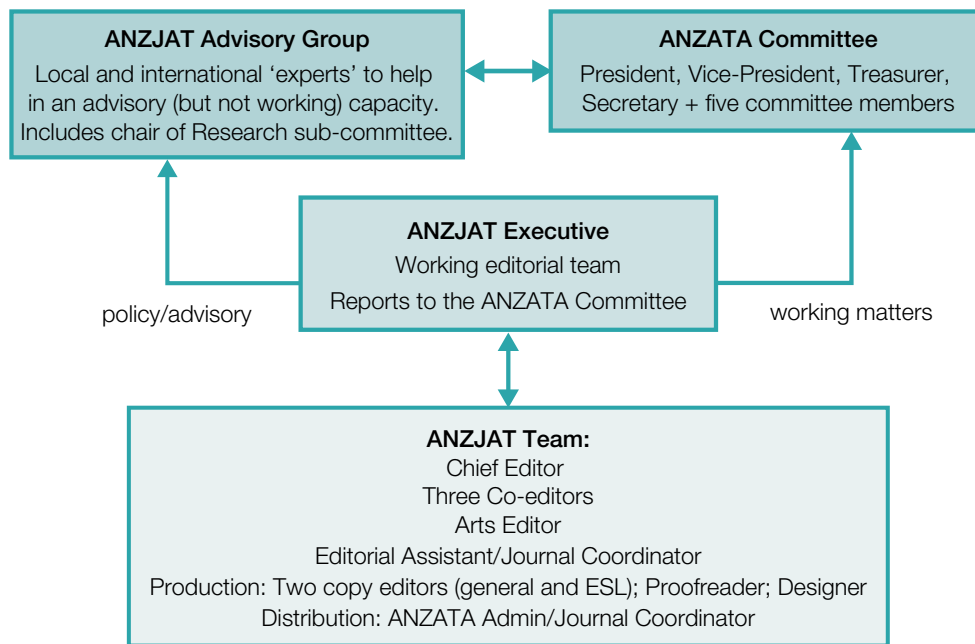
ANZJAT Advisory Group
Local and international 'experts' to help in an advisory (but not working) capacity. Includes chair of Research sub-committee.

ANZATA Committee
President, Vice-President, Treasurer, Secretary + five committee members

ANZJAT Executive
Working editorial team
Reports to the ANZATA Committee

policy/advisory

working matters

ANZJAT Team:
Chief Editor
Three Co-editors
Arts Editor
Editorial Assistant/Journal Coordinator
Production: Two copy editors (general and ESL); Proofreader; Designer
Distribution: ANZATA Admin/Journal Coordinator